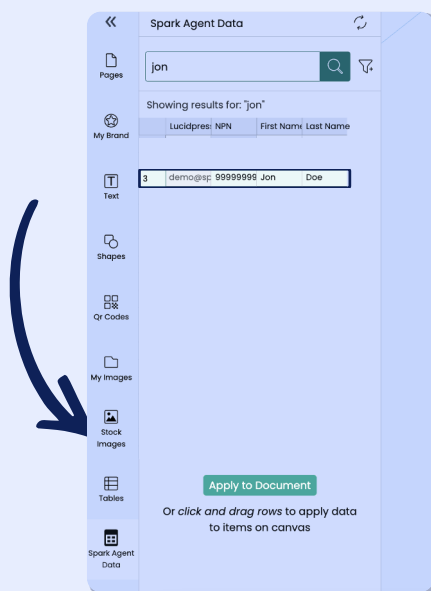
«
Spark Agent Data

Pages

jon

My Brand

Showing results for: "jon"

| | Lucidpres | NPN | First Name | Last Name |
|---|---|---|---|---|
| 3 | demo@sp | 99999999 | Jon | Doe |

Text

Shapes

Qr Codes

My Images

Stock Images

Tables

Spark Agent Data

Apply to Document

Or *click and drag rows* to apply data to items on canvas